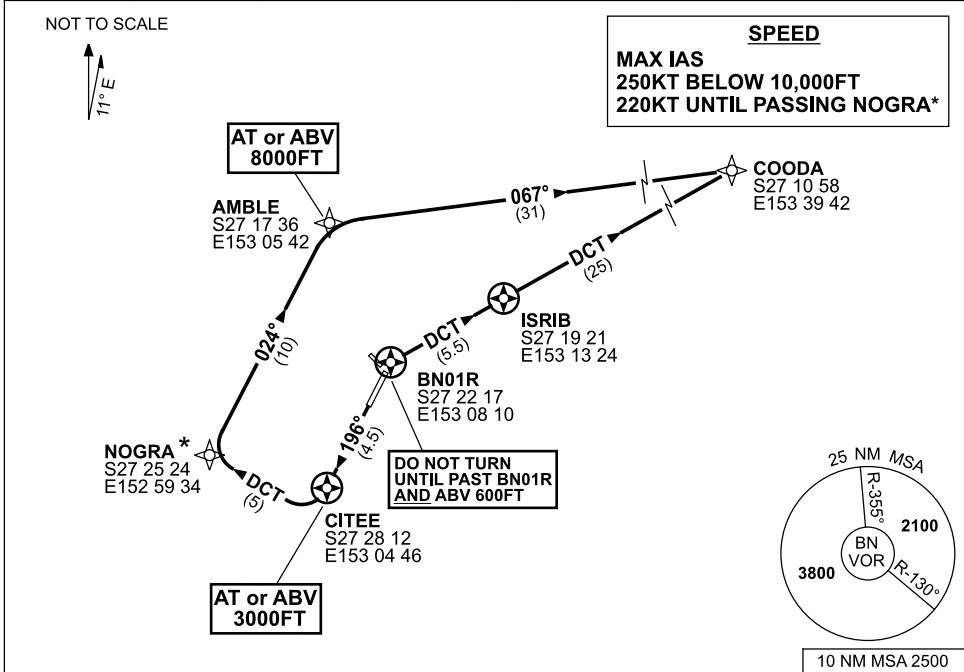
NOT TO SCALE

11° E

SPEED
MAX IAS
250KT BELOW 10,000FT
220KT UNTIL PASSING NOGRA*

AT or ABV
8000FT

AMBLE
S27 17 36
E153 05 42

067°
(31)

COODA
S27 10 58
E153 39 42

DCT
(25)

ISRIB
S27 19 21
E153 13 24

DCT
(5.5)

024°
(10)

BN01R
S27 22 17
E153 08 10

196°
(4.5)

NOGRA *
S27 25 24
E152 59 34

DCT
(5)

DO NOT TURN
UNTIL PAST BN01R
AND ABV 600FT

CITEE
S27 28 12
E153 04 46

AT or ABV
3000FT

25 NM MSA
R-355°
2100
BN
VOR
R-130°
3800

10 NM MSA 2500